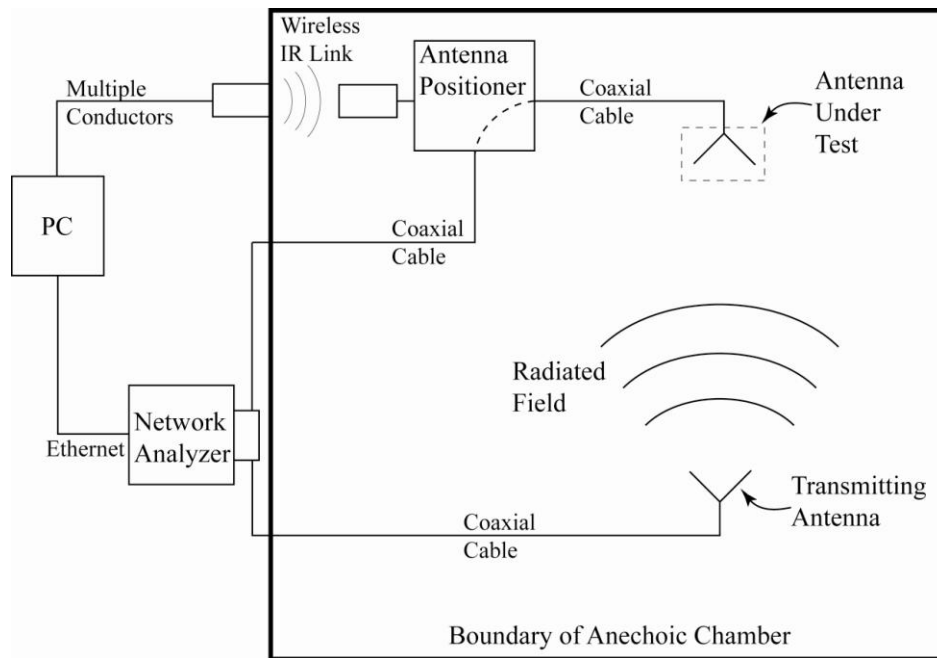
Wireless IR Link

Multiple Conductors

Antenna Positioner

Coaxial Cable

Antenna Under Test

PC

Coaxial Cable

Radiated Field

Network Analyzer

Ethernet

Transmitting Antenna

Coaxial Cable

Boundary of Anechoic Chamber